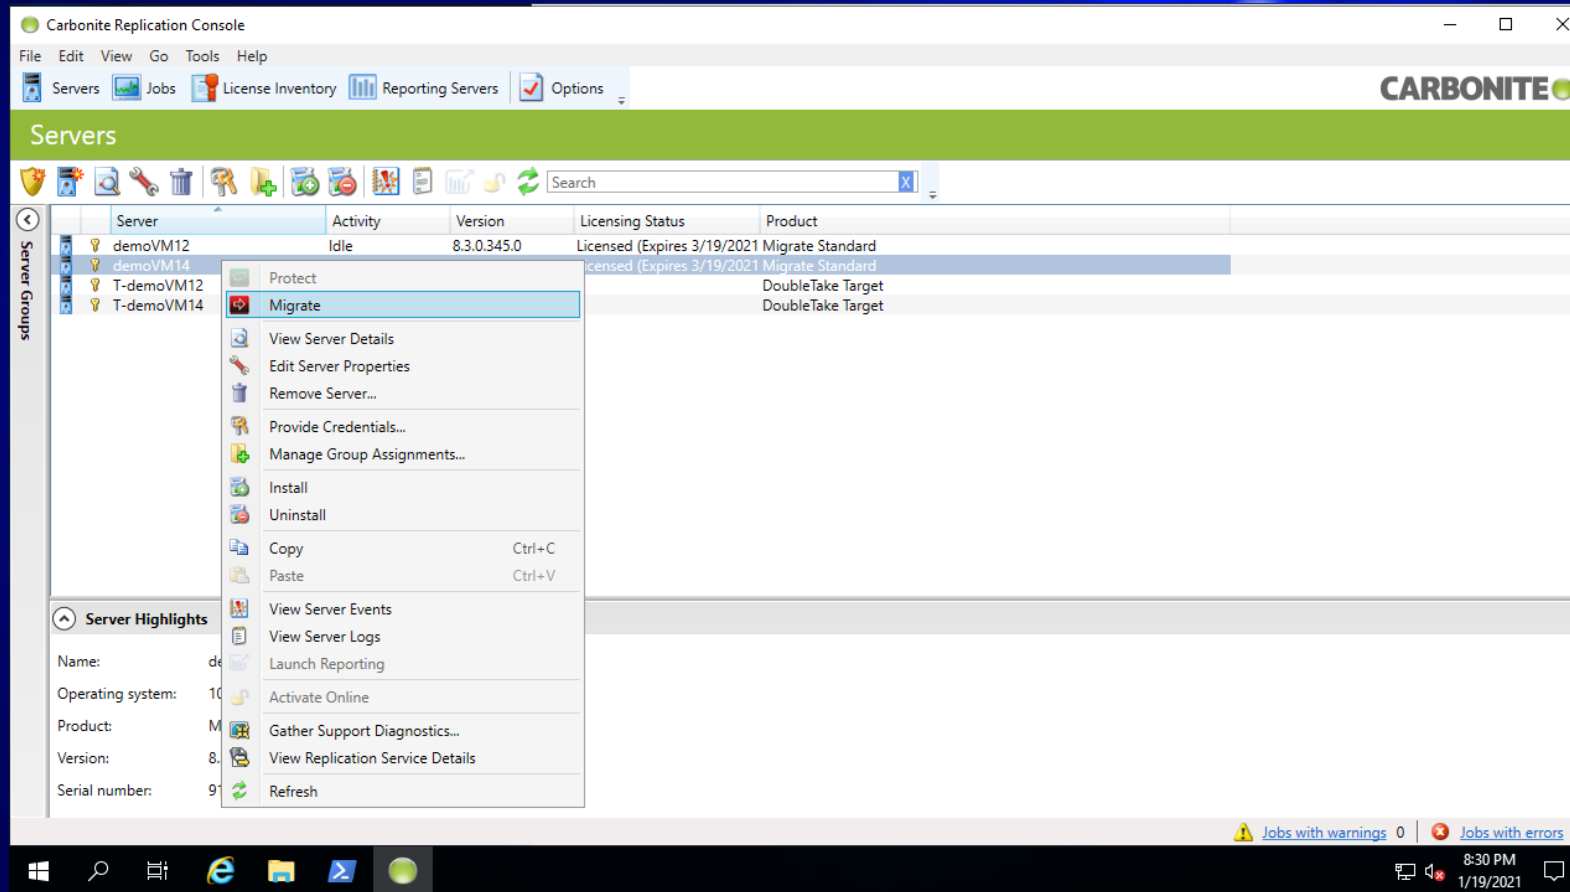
Carbonite Replication Console

File Edit View Go Tools Help

Servers Jobs License Inventory Reporting Servers Options

CARBONITE

Servers

Search

Server Groups

| Server | Activity | Version | Licensing Status | Product |
|---|---|---|---|---|
| demoVM12 | Idle | 8.3.0.345.0 | Licensed (Expires 3/19/2021 | Migrate Standard |
| demoVM14 | | | icensed (Expires 3/19/2021 | Migrate Standard |
| T-demoVM12 | | | | DoubleTake Target |
| T-demoVM14 | | | | DoubleTake Target |

Protect
Migrate
View Server Details
Edit Server Properties
Remove Server...
Provide Credentials...
Manage Group Assignments...
Install
Uninstall
Copy Ctrl+C
Paste Ctrl+V
View Server Events
View Server Logs
Launch Reporting
Activate Online
Gather Support Diagnostics...
View Replication Service Details
Refresh

Server Highlights

Name: de
Operating system: 10
Product: M
Version: 8.
Serial number: 91

Jobs with warnings 0 Jobs with errors

8:30 PM
1/19/2021